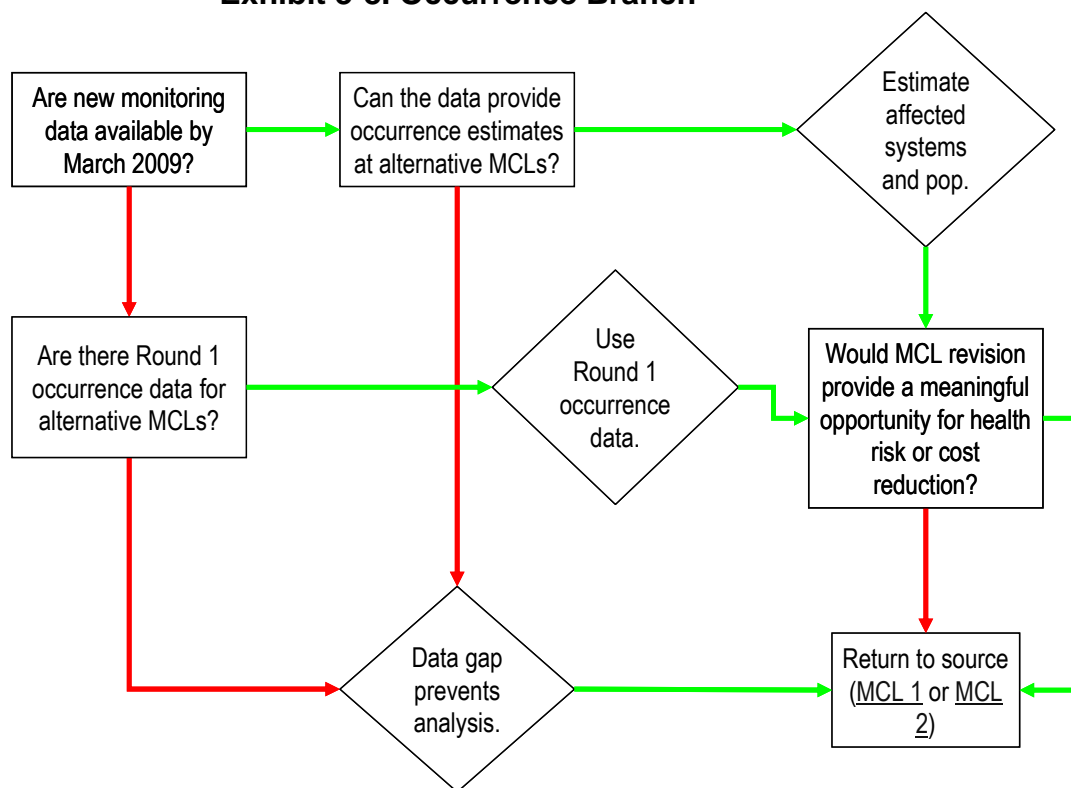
Exhibit 3-3: Occurrence Branch

Are new monitoring data available by March 2009?

Can the data provide occurrence estimates at alternative MCLs?

Estimate affected systems and pop.

Are there Round 1 occurrence data for alternative MCLs?

Use Round 1 occurrence data.

Would MCL revision provide a meaningful opportunity for health risk or cost reduction?

Data gap prevents analysis.

Return to source (MCL 1 or MCL 2)